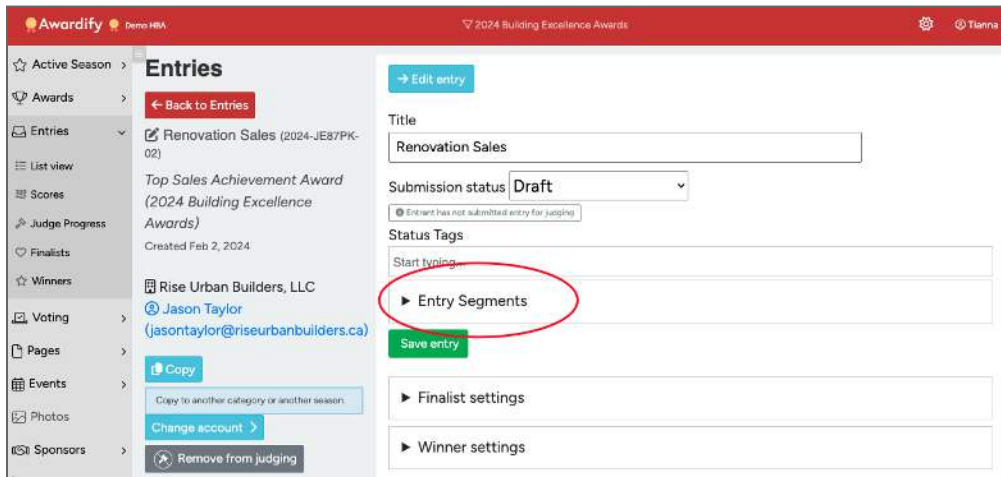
Awardify Demo HBA

2024 Building Excellence Awards

Tianna

Active Season
Awards
Entries
List view
Scores
Judge Progress
Finalists
Winners
Voting
Pages
Events
Photos
Sponsors

Entries

← Back to Entries

Renovation Sales (2024-JE87PK-02)

Top Sales Achievement Award (2024 Building Excellence Awards)

Created Feb 2, 2024

Rise Urban Builders, LLC
Jason Taylor (jasontaylor@riseurbanbuilders.ca)

Copy

Copy to another category or another season.

Change account >

Remove from judging

→ Edit entry

Title

Renovation Sales

Submission status Draft

Entrant has not submitted entry for judging

Status Tags

Start typing...

► Entry Segments

Save entry

► Finalist settings

► Winner settings